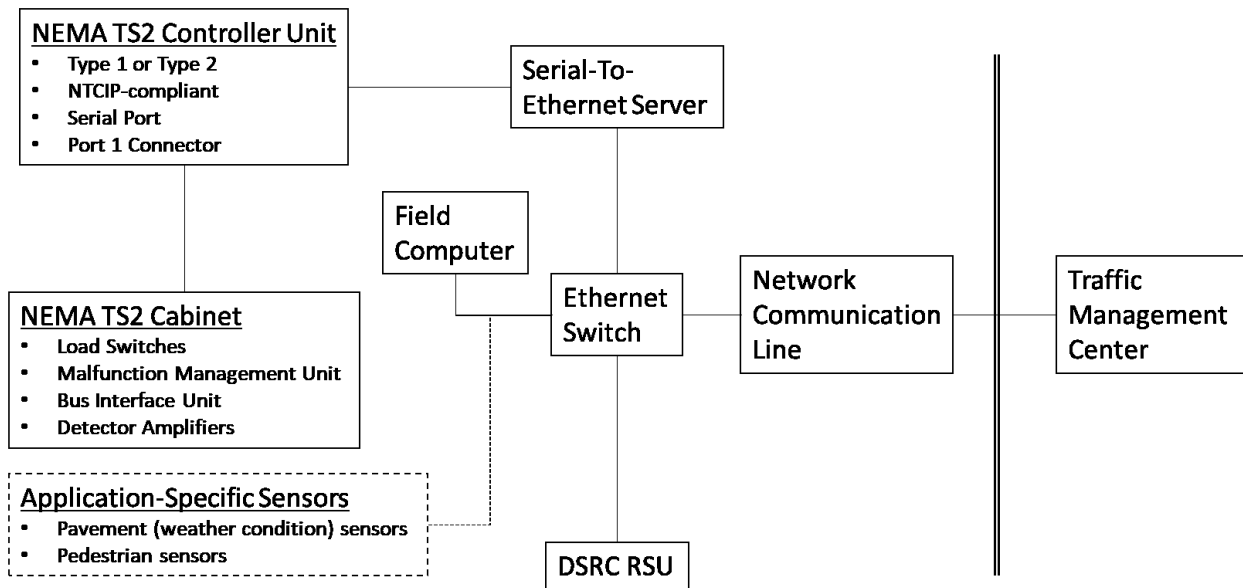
NEMA TS2 Controller Unit
- Type 1 or Type 2
- NTCIP-compliant
- Serial Port
- Port 1 Connector

Serial-To-Ethernet Server

Field Computer

Ethernet Switch

Network Communication Line

Traffic Management Center

NEMA TS2 Cabinet
- Load Switches
- Malfunction Management Unit
- Bus Interface Unit
- Detector Amplifiers

Application-Specific Sensors
- Pavement (weather condition) sensors
- Pedestrian sensors

DSRC RSU